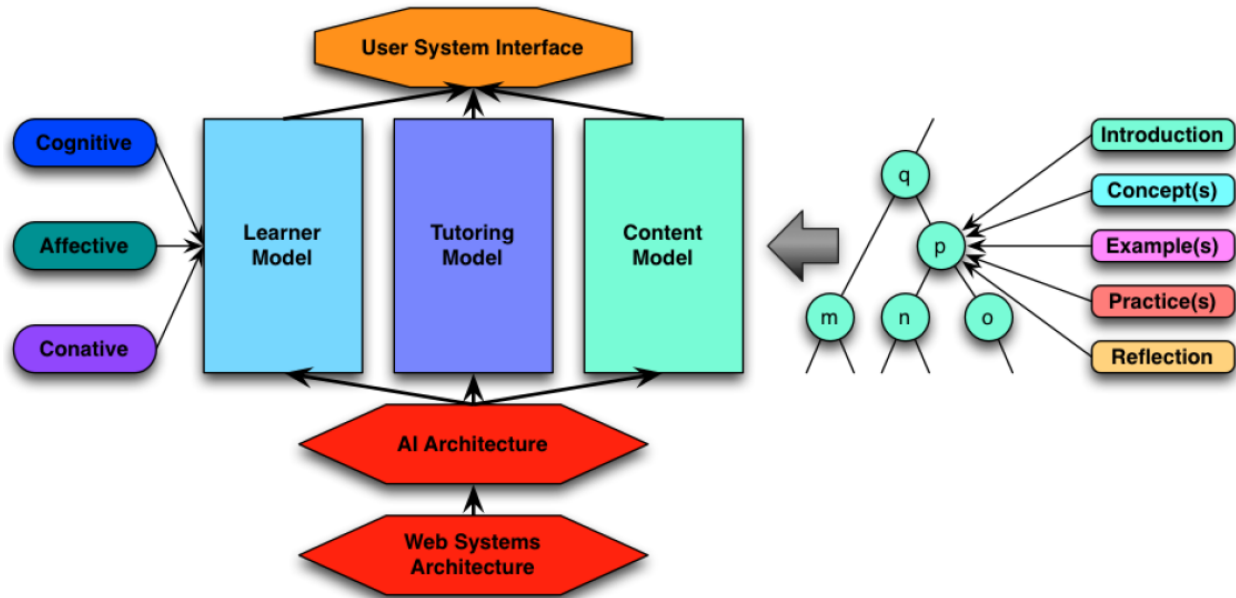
User System Interface

Cognitive

Affective

Conative

Learner Model

Tutoring Model

Content Model

q

p

m

n

o

Introduction

Concept(s)

Example(s)

Practice(s)

Reflection

AI Architecture

Web Systems Architecture